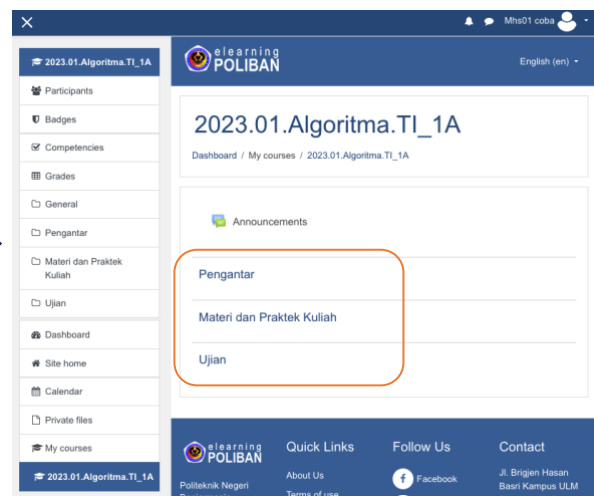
×

Mhs01 coba

2023.01.Algoritma.TI_1A

Participants

Badges

Competencies

Grades

General

Pengantar

Materi dan Praktek Kuliah

Ujian

Dashboard

Site home

Calendar

Private files

My courses

2023.01.Algoritma.TI_1A

elearning POLIBAN

English (en)

2023.01.Algoritma.TI_1A

Dashboard / My courses / 2023.01.Algoritma.TI_1A

Announcements

Pengantar

Materi dan Praktek Kuliah

Ujian

elearning POLIBAN

Politeknik Negeri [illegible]

Quick Links

About Us

Terms of use

Follow Us

Facebook

Contact

Jl. Brigjen Hasan Basri Kampus ULM